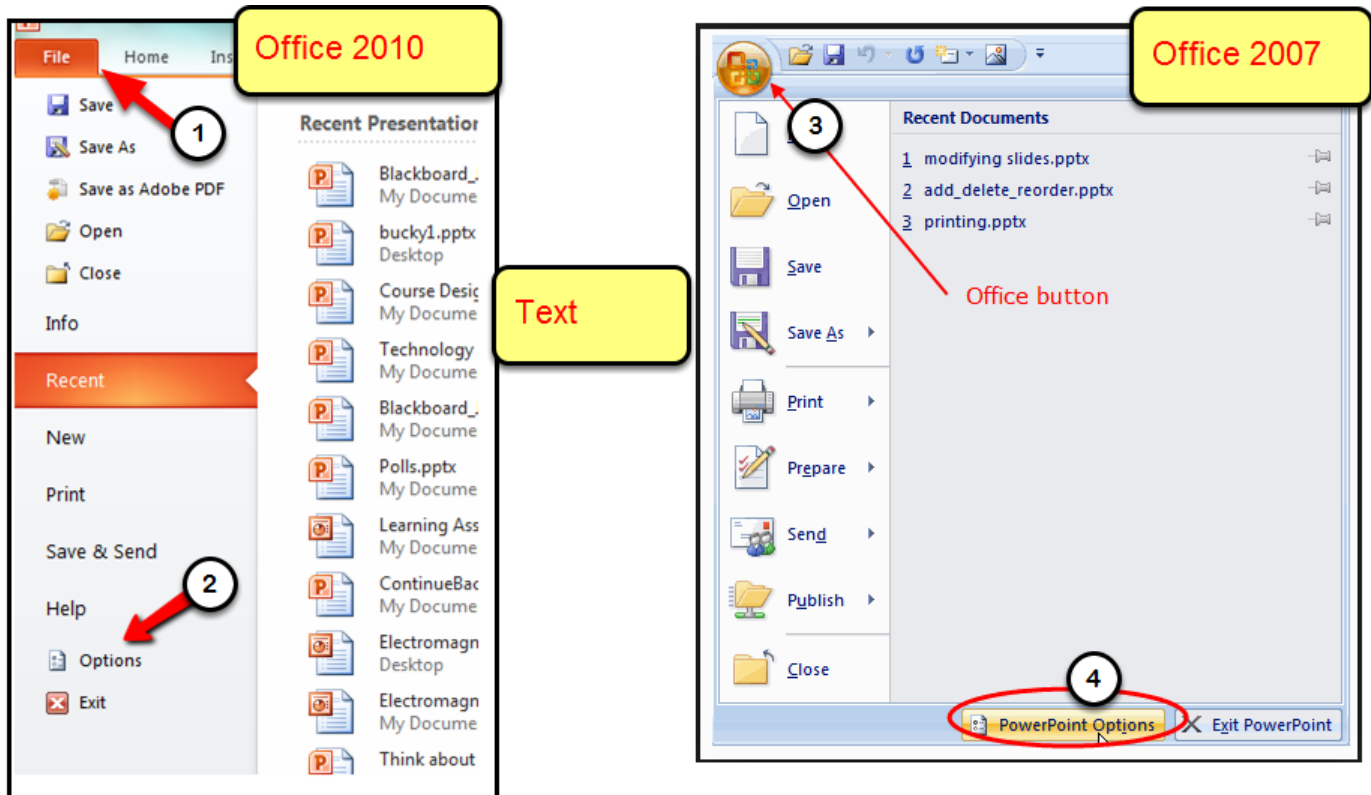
File
Home
Ins
Office 2010
Save
1
Save As
Save as Adobe PDF
Open
Close
Info
Recent
New
Print
Save & Send
2
Help
Options
Exit
Recent Presentatio
Blackboard_
My Docume
bucky1.pptx
Desktop
Course Desig
My Docume
Technology
My Docume
Blackboard_
My Docume
Polls.pptx
My Docume
Learning Ass
My Docume
ContinueBac
My Docume
Electromagn
Desktop
Electromagn
My Docume
Think about

Text

Office 2007
3
Recent Documents
1 modifying slides.pptx
2 add_delete_reorder.pptx
3 printing.pptx
Office button
Open
Save
Save As
Print
Prepare
Send
Publish
Close
4
PowerPoint Options
Exit PowerPoint